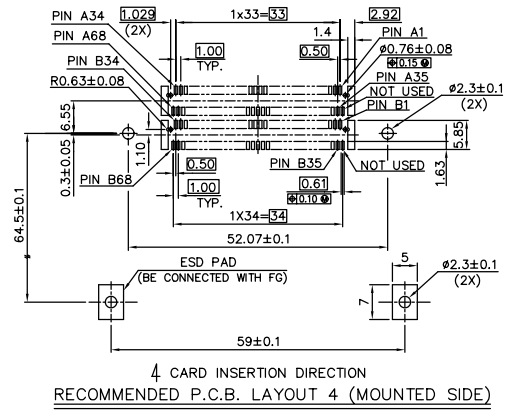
PIN A34
1.029
(2X)
PIN A68
PIN B34
R0.63±0.08
1x33=33
1.00
TYP.
1.4
0.50
2.92
PIN A1
ø0.76±0.08
⊕ 0.15 Ⓜ
PIN A35
NOT USED
PIN B1
ø2.3±0.1
(2X)
6.55
1.10
0.3±0.05
PIN B68
0.50
1.00
TYP.
PIN B35
0.61
⊕ 0.10 Ⓜ
NOT USED
5.85
1.63
1X34=34
64.5±0.1
52.07±0.1
ESD PAD
(BE CONNECTED WITH FG)
5
ø2.3±0.1
(2X)
7
59±0.1
CARD INSERTION DIRECTION
RECOMMENDED P.C.B. LAYOUT 4 (MOUNTED SIDE)